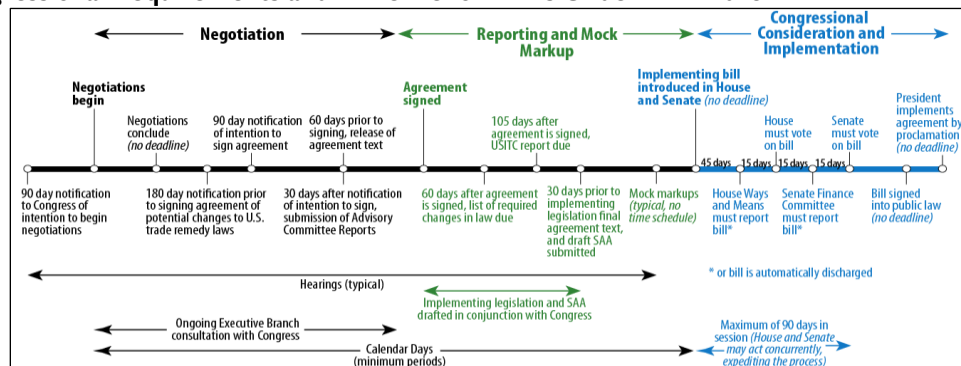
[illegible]

Negotiation

Reporting and Mock Markup

Congressional Consideration and Implementation

Negotiations begin

Negotiations conclude (no deadline)

90 day notification of intention to sign agreement

60 days prior to signing, release of agreement text

Agreement signed

105 days after agreement is signed, USITC report due

Implementing bill introduced in House and Senate (no deadline)

House must vote on bill

Senate must vote on bill

President implements agreement by proclamation (no deadline)

45 days

15 days

15 days

15 days

90 day notification to Congress of intention to begin negotiations

180 day notification prior to signing agreement of potential changes to U.S. trade remedy laws

30 days after notification of intention to sign, submission of Advisory Committee Reports

60 days after agreement is signed, list of required changes in law due

30 days prior to implementing legislation final agreement text, and draft SAA submitted

Mock markups (typical, no time schedule)

House Ways and Means must report bill*

Senate Finance Committee must report bill*

Bill signed into public law (no deadline)

* or bill is automatically discharged

Hearings (typical)

Implementing legislation and SAA drafted in conjunction with Congress

Ongoing Executive Branch consultation with Congress

Calendar Days (minimum periods)

Maximum of 90 days in session (House and Senate may act concurrently, expediting the process)